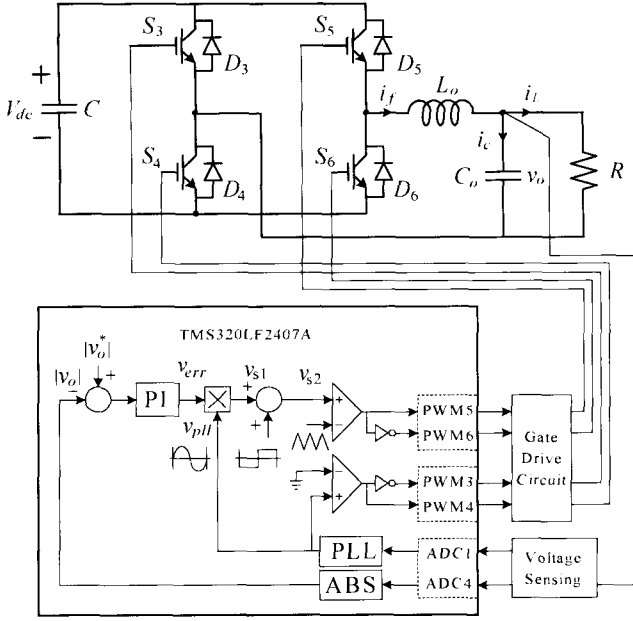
$S_3$
$D_3$
$S_5$
$D_5$
+
$V_{dc}$
$C$
−
$i_f$
$L_o$
$i_l$
$i_c$
$S_4$
$D_4$
$S_6$
$D_6$
$C_o$
$v_o$
$R$

TMS320LF2407A
$|v_o^*|$
+
$|v_o|$
−
PI
$v_{err}$
$v_{s1}$
+
$v_{s2}$
+
−
$v_{pll}$
+
+
−
PWM5
PWM6
PWM3
PWM4
Gate Drive Circuit
PLL
ABS
ADC1
ADC4
Voltage Sensing